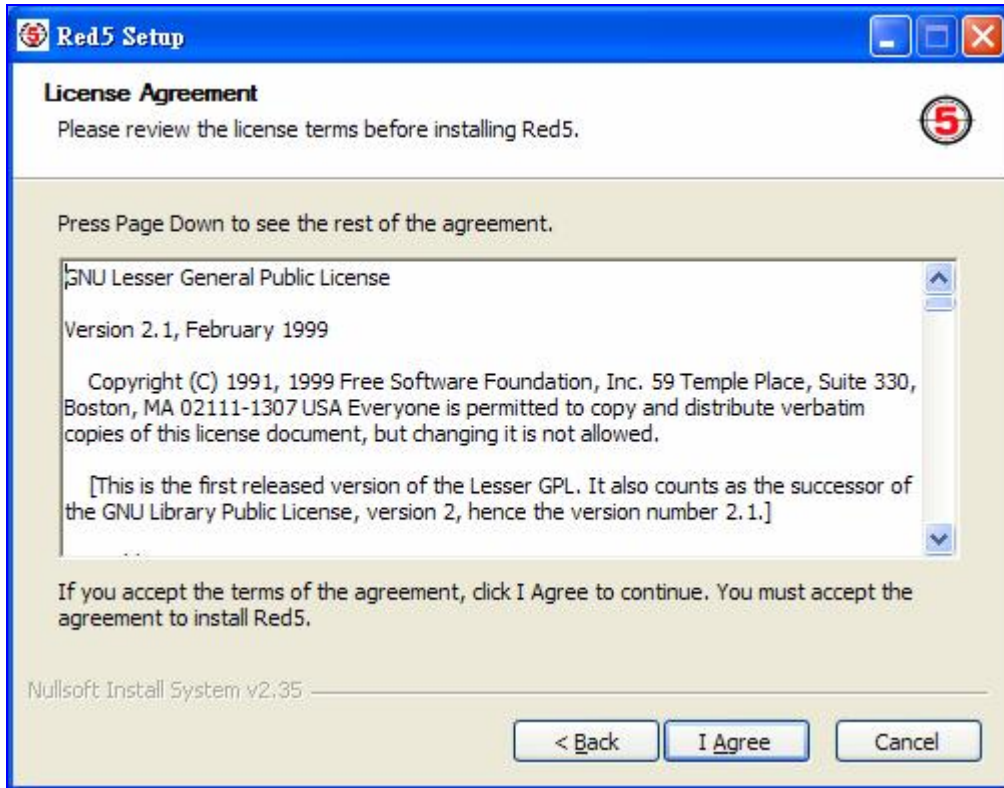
Red5 Setup

License Agreement
Please review the license terms before installing Red5.

5

Press Page Down to see the rest of the agreement.

GNU Lesser General Public License

Version 2.1, February 1999

Copyright (C) 1991, 1999 Free Software Foundation, Inc. 59 Temple Place, Suite 330, Boston, MA 02111-1307 USA Everyone is permitted to copy and distribute verbatim copies of this license document, but changing it is not allowed.

[This is the first released version of the Lesser GPL. It also counts as the successor of the GNU Library Public License, version 2, hence the version number 2.1.]

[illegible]

If you accept the terms of the agreement, click I Agree to continue. You must accept the agreement to install Red5.

Nullsoft Install System v2.35

< Back | I Agree | Cancel